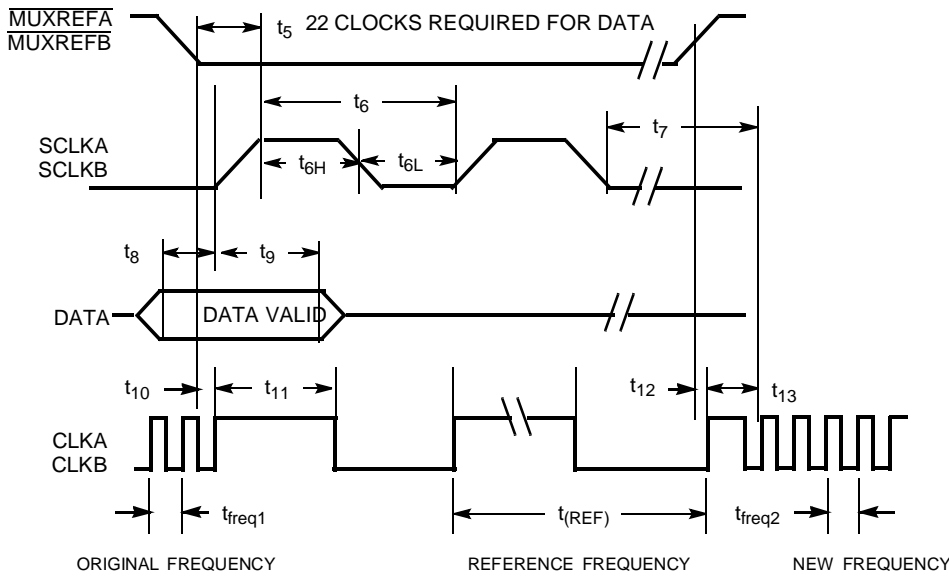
$\overline{\text{MUXREFA}}$
$\overline{\text{MUXREFB}}$

$t_5$ 22 CLOCKS REQUIRED FOR DATA

$t_6$

SCLKA
SCLKB

$t_{6H}$ $t_{6L}$

$t_7$

$t_8$ $t_9$

DATA

DATA VALID

$t_{10}$ $t_{11}$

$t_{12}$ $t_{13}$

CLKA
CLKB

$t_{freq1}$

$t_{(REF)}$

$t_{freq2}$

ORIGINAL FREQUENCY

REFERENCE FREQUENCY

NEW FREQUENCY